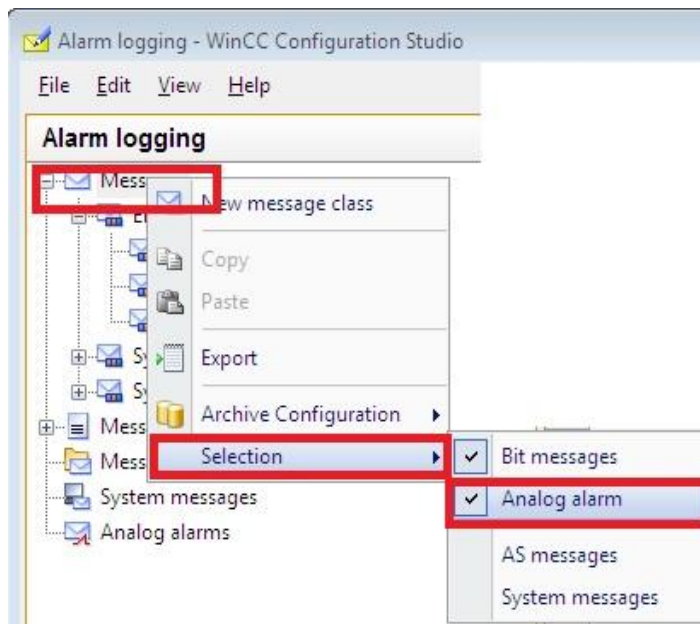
Alarm logging - WinCC Configuration Studio

File Edit View Help

Alarm logging

Mess

E

S

S

Mess

Mess

System messages

Analog alarms

New message class

Copy

Paste

Export

Archive Configuration

Selection

Bit messages

Analog alarm

AS messages

System messages